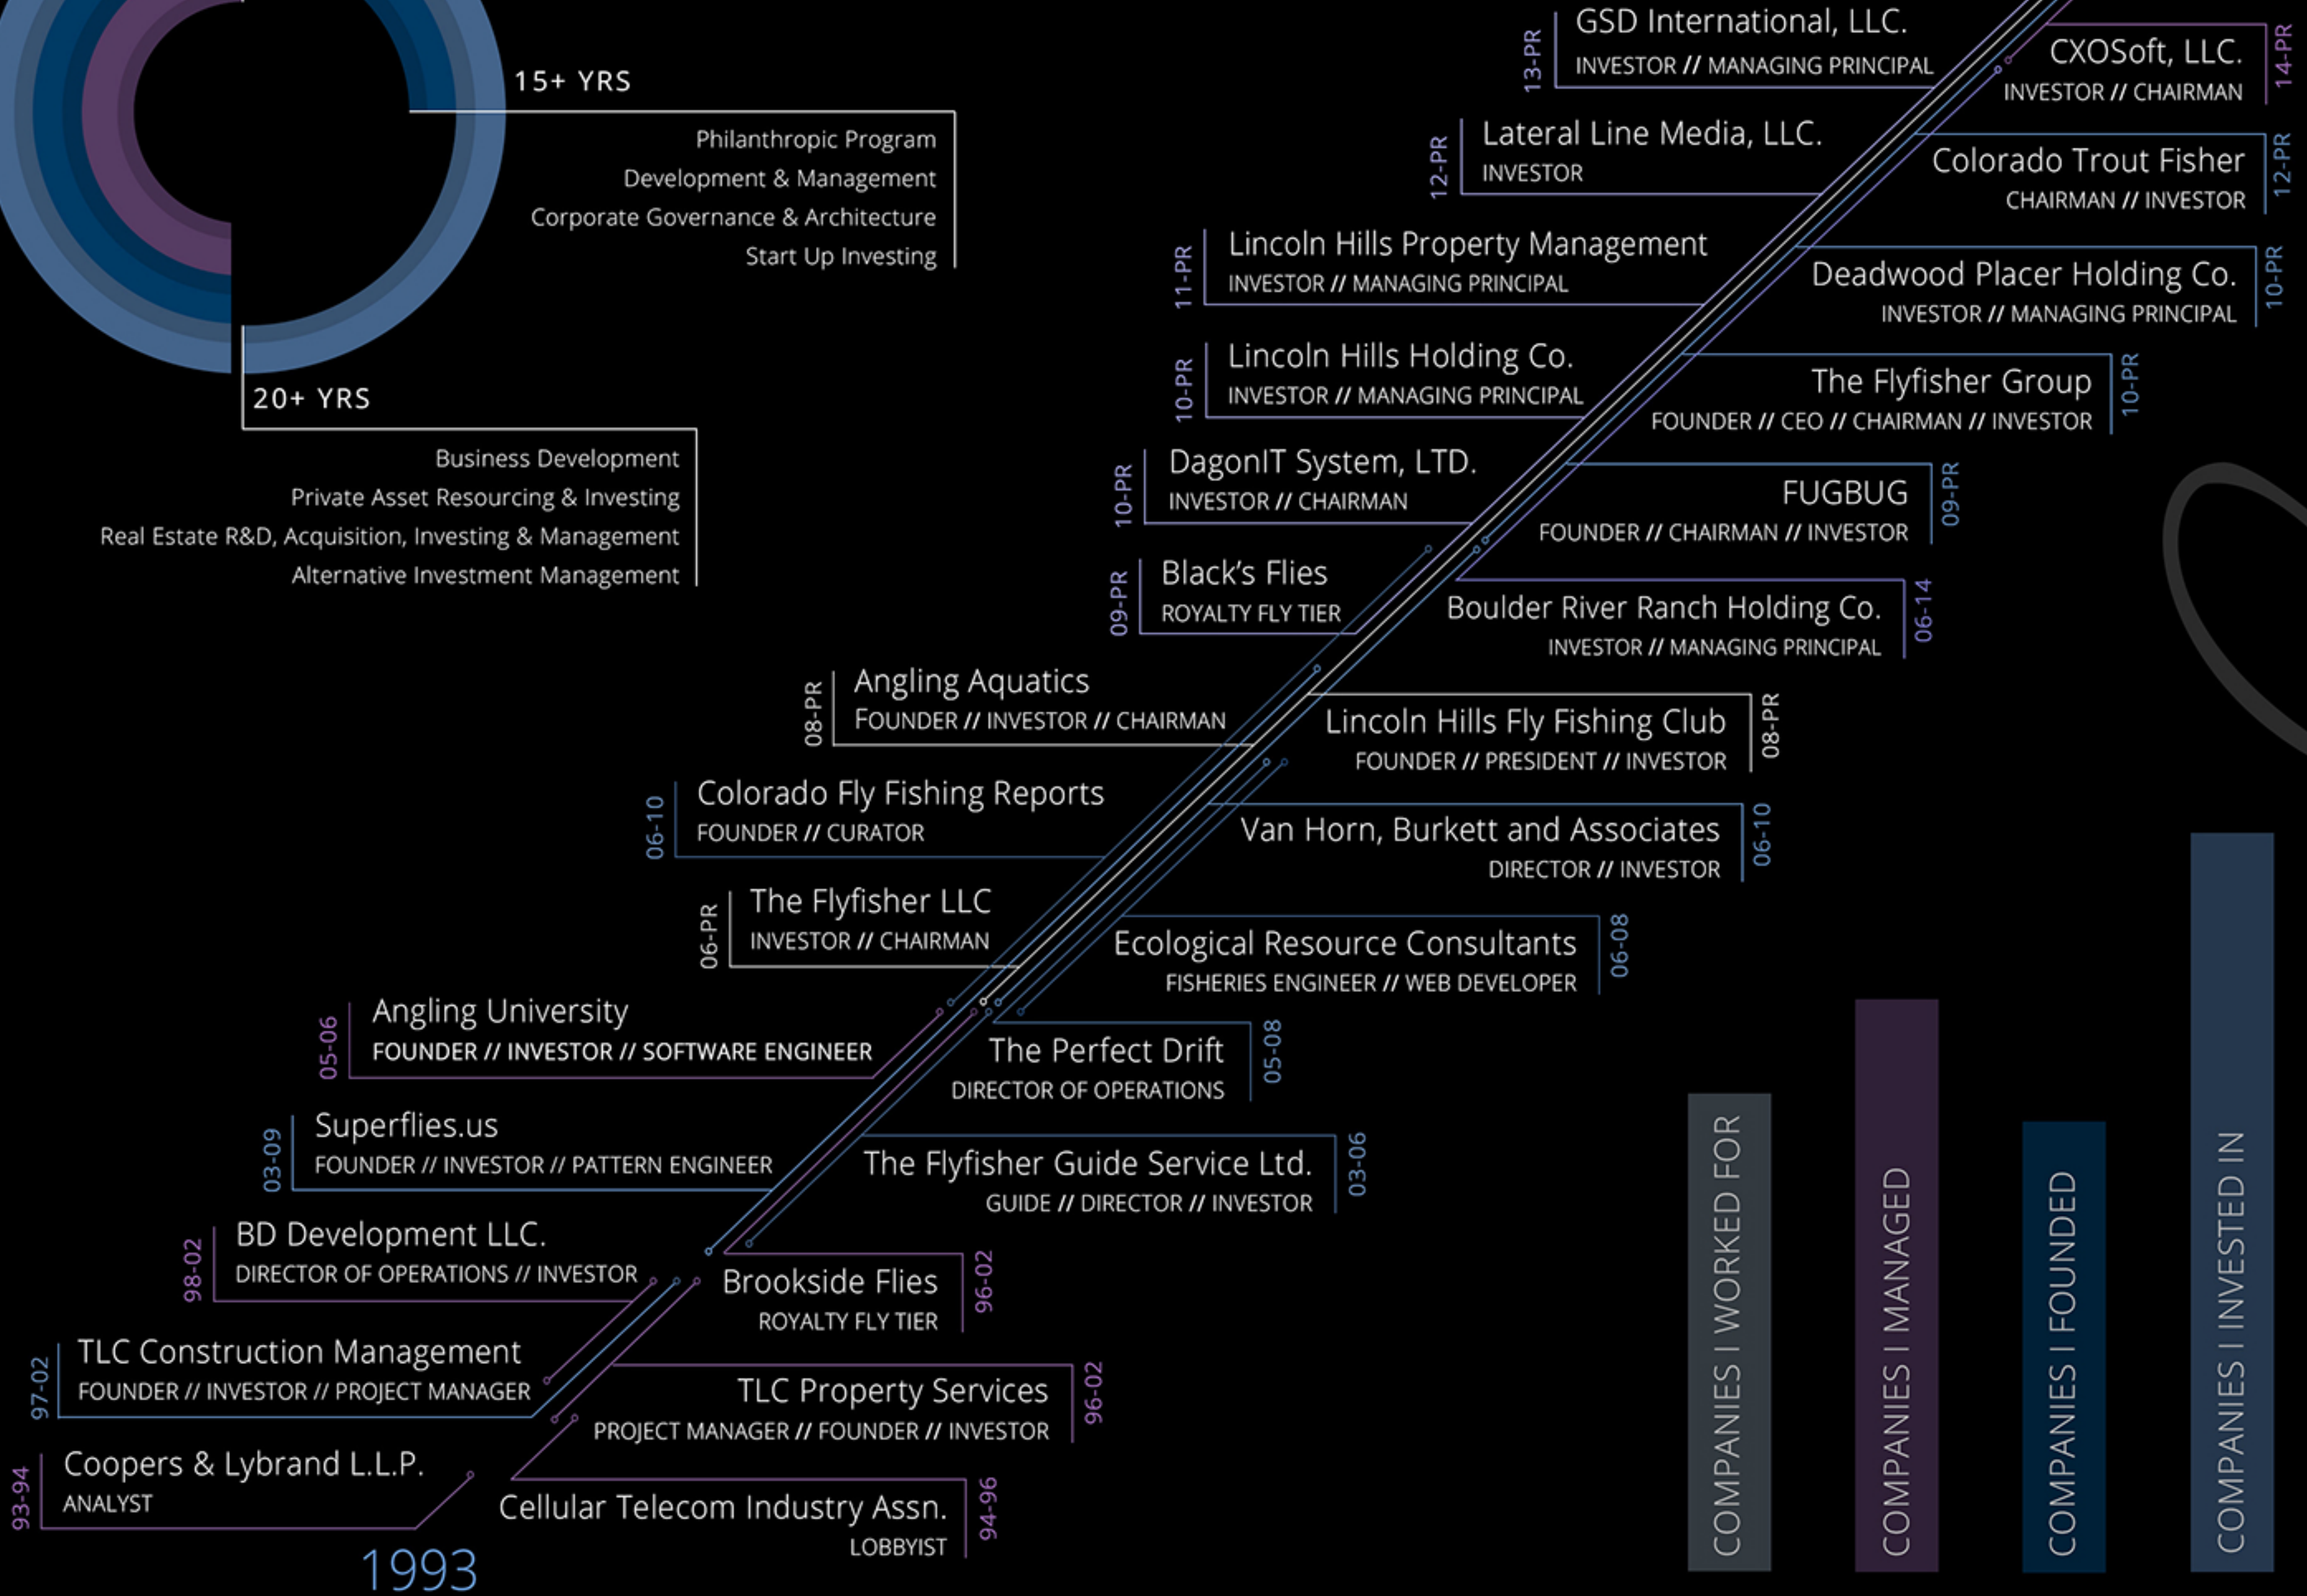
15+ YRS

Philanthropic Program
Development & Management
Corporate Governance & Architecture
Start Up Investing

20+ YRS

Business Development
Private Asset Resourcing & Investing
Real Estate R&D, Acquisition, Investing & Management
Alternative Investment Management

13-PR GSD International, LLC.
INVESTOR // MANAGING PRINCIPAL

CXOSoft, LLC.
INVESTOR // CHAIRMAN 14-PR

12-PR Lateral Line Media, LLC.
INVESTOR

Colorado Trout Fisher
CHAIRMAN // INVESTOR 12-PR

11-PR Lincoln Hills Property Management
INVESTOR // MANAGING PRINCIPAL

Deadwood Placer Holding Co.
INVESTOR // MANAGING PRINCIPAL 10-PR

10-PR Lincoln Hills Holding Co.
INVESTOR // MANAGING PRINCIPAL

The Flyfisher Group
FOUNDER // CEO // CHAIRMAN // INVESTOR 10-PR

10-PR DagonIT System, LTD.
INVESTOR // CHAIRMAN

FUGBUG
FOUNDER // CHAIRMAN // INVESTOR 09-PR

09-PR Black's Flies
ROYALTY FLY TIER

Boulder River Ranch Holding Co.
INVESTOR // MANAGING PRINCIPAL 06-14

08-PR Angling Aquatics
FOUNDER // INVESTOR // CHAIRMAN

Lincoln Hills Fly Fishing Club
FOUNDER // PRESIDENT // INVESTOR 08-PR

06-10 Colorado Fly Fishing Reports
FOUNDER // CURATOR

Van Horn, Burkett and Associates
DIRECTOR // INVESTOR 06-10

06-PR The Flyfisher LLC
INVESTOR // CHAIRMAN

Ecological Resource Consultants
FISHERIES ENGINEER // WEB DEVELOPER 06-08

05-06 Angling University
FOUNDER // INVESTOR // SOFTWARE ENGINEER

The Perfect Drift
DIRECTOR OF OPERATIONS 05-08

03-09 Superflies.us
FOUNDER // INVESTOR // PATTERN ENGINEER

The Flyfisher Guide Service Ltd.
GUIDE // DIRECTOR // INVESTOR 03-06

98-02 BD Development LLC.
DIRECTOR OF OPERATIONS // INVESTOR

Brookside Flies
ROYALTY FLY TIER 96-02

97-02 TLC Construction Management
FOUNDER // INVESTOR // PROJECT MANAGER

TLC Property Services
PROJECT MANAGER // FOUNDER // INVESTOR 96-02

93-94 Coopers & Lybrand L.L.P.
ANALYST

Cellular Telecom Industry Assn.
LOBBYIST 94-96

1993

COMPANIES I WORKED FOR
COMPANIES I MANAGED
COMPANIES I FOUNDED
COMPANIES I INVESTED IN